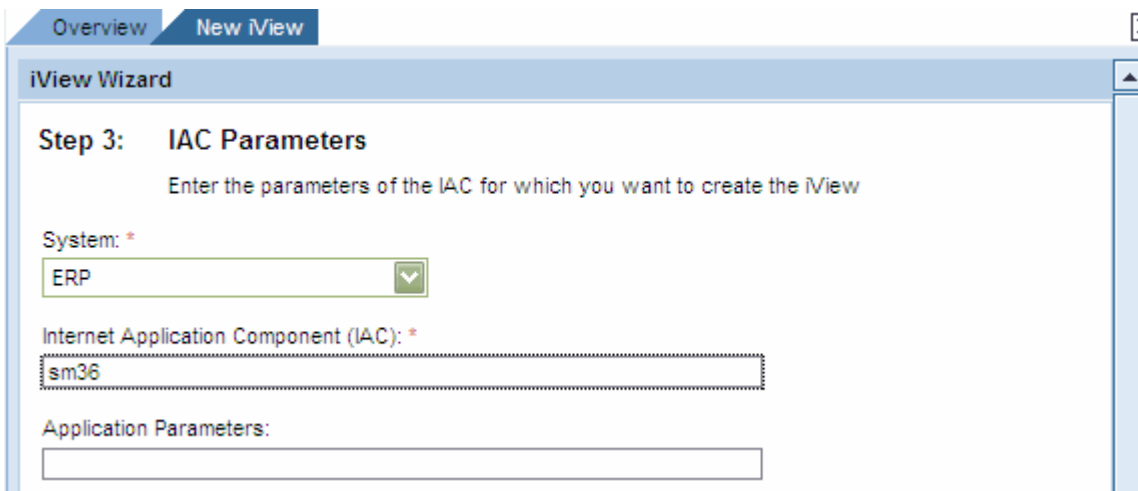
Overview New iView

iView Wizard

Step 3: IAC Parameters

Enter the parameters of the IAC for which you want to create the iView

System: *

ERP

Internet Application Component (IAC): *

sm36

Application Parameters: